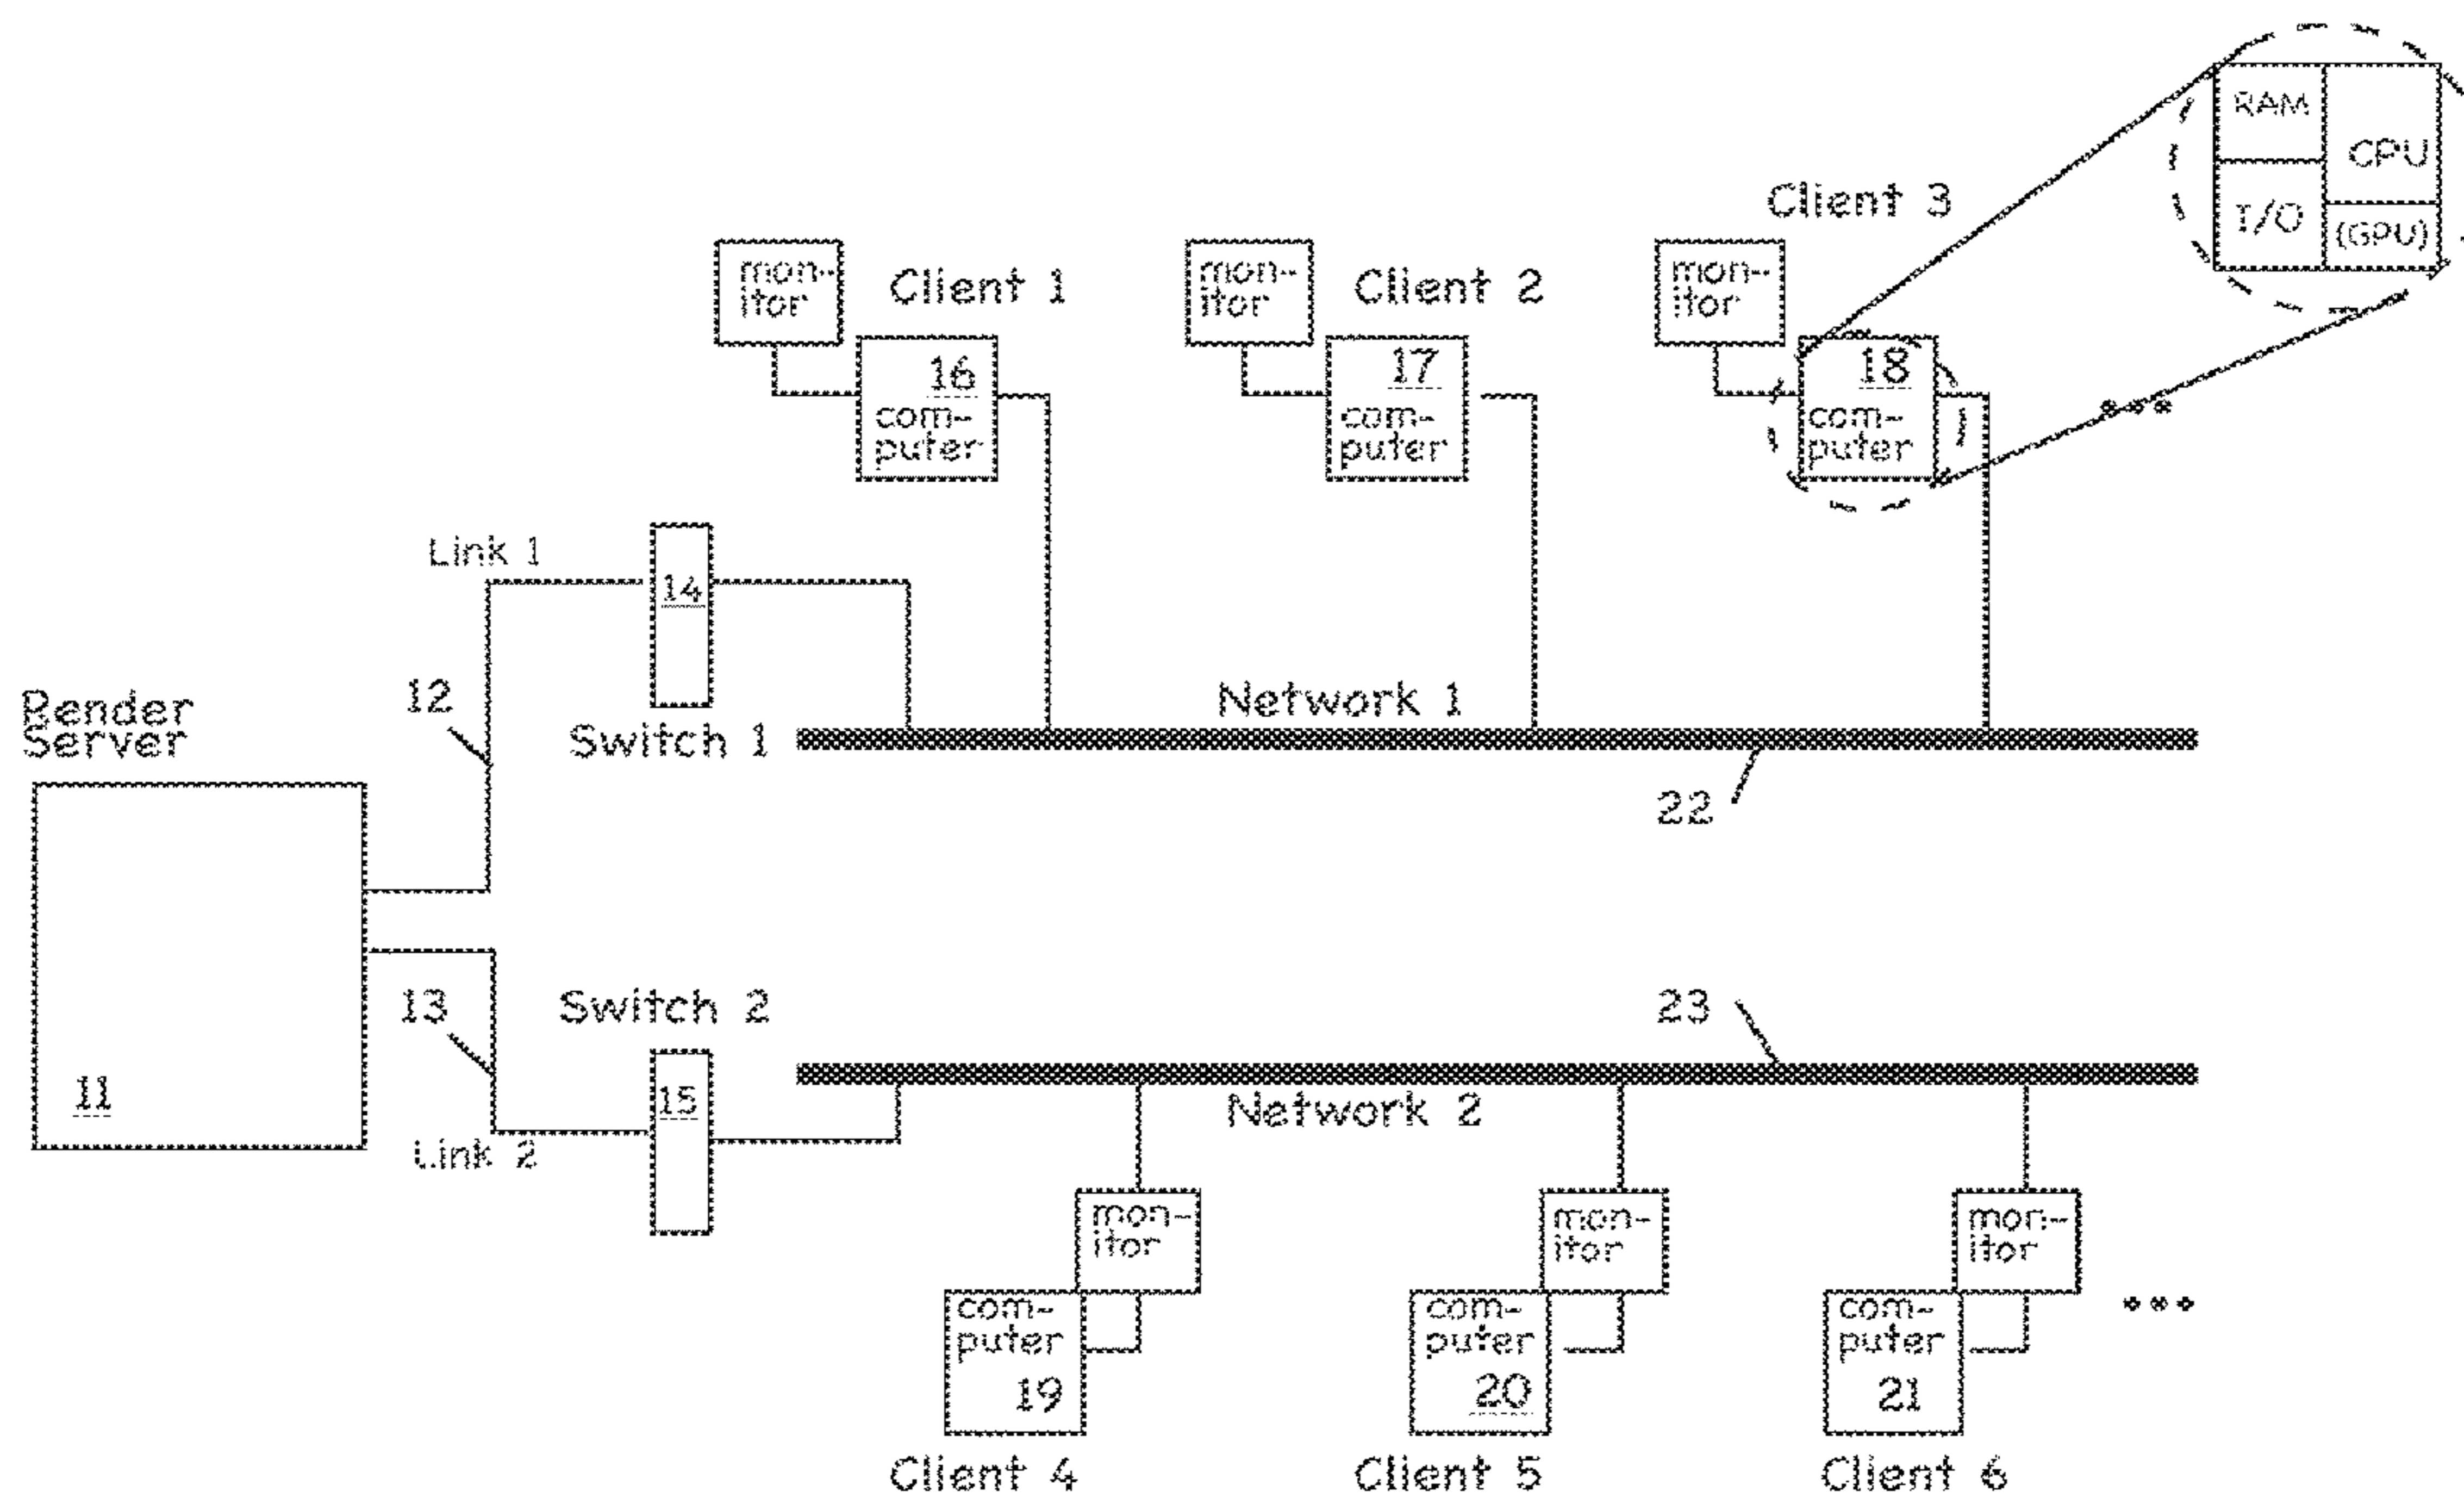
RAM
CPU
I/O
(GPU)

Client 3

monitor
Client 1
16
computer

monitor
Client 2
17
computer

monitor
18
computer

Link 1
14

Render Server
12
Switch 1
Network 1
22

11

13
Switch 2
23
15
Network 2
Link 2

monitor
computer
19
Client 4

monitor
computer
20
Client 5

monitor
computer
21
Client 6